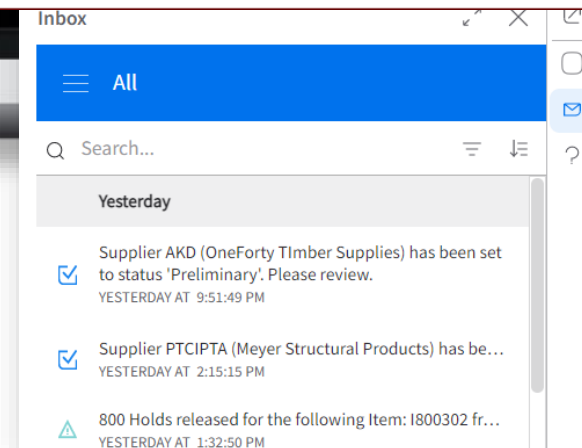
Inbox

All

Search...

Yesterday

Supplier AKD (OneForty TImber Supplies) has been set to status 'Preliminary'. Please review.
YESTERDAY AT 9:51:49 PM

Supplier PTCIPTA (Meyer Structural Products) has be...
YESTERDAY AT 2:15:15 PM

800 Holds released for the following Item: I800302 fr...
YESTERDAY AT 1:32:50 PM